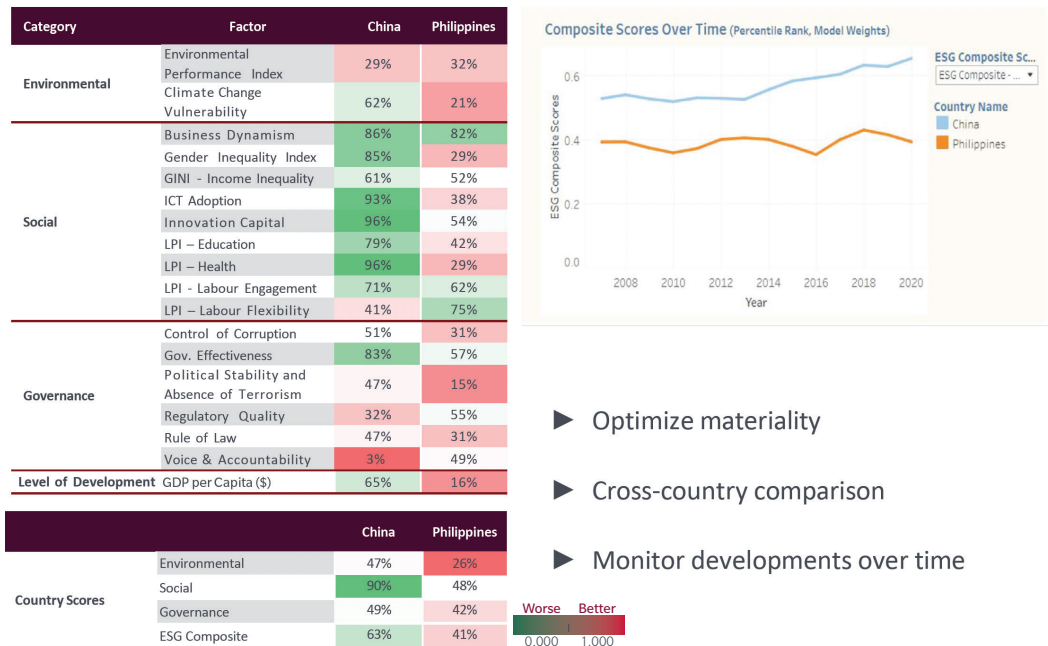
| Category | Factor | China | Philippines |
|---|---|---|---|
| Environmental | Environmental Performance Index | 29% | 32% |
| | Climate Change Vulnerability | 62% | 21% |
| Social | Business Dynamism | 86% | 82% |
| | Gender Inequality Index | 85% | 29% |
| | GINI - Income Inequality | 61% | 52% |
| | ICT Adoption | 93% | 38% |
| | Innovation Capital | 96% | 54% |
| | LPI – Education | 79% | 42% |
| | LPI – Health | 96% | 29% |
| | LPI - Labour Engagement | 71% | 62% |
| | LPI – Labour Flexibility | 41% | 75% |
| Governance | Control of Corruption | 51% | 31% |
| | Gov. Effectiveness | 83% | 57% |
| | Political Stability and Absence of Terrorism | 47% | 15% |
| | Regulatory Quality | 32% | 55% |
| | Rule of Law | 47% | 31% |
| | Voice & Accountability | 3% | 49% |
| Level of Development | GDP per Capita ($) | 65% | 16% |

| | | China | Philippines |
|---|---|---|---|
| Country Scores | Environmental | 47% | 26% |
| | Social | 90% | 48% |
| | Governance | 49% | 42% |
| | ESG Composite | 63% | 41% |

Worse Better
0.000 1.000

Composite Scores Over Time (Percentile Rank, Model Weights)

ESG Composite Scores
0.6
0.4
0.2
0.0
2008 2010 2012 2014 2016 2018 2020
Year

ESG Composite Sc...
ESG Composite - ...
Country Name
China
Philippines

► Optimize materiality

► Cross-country comparison

► Monitor developments over time